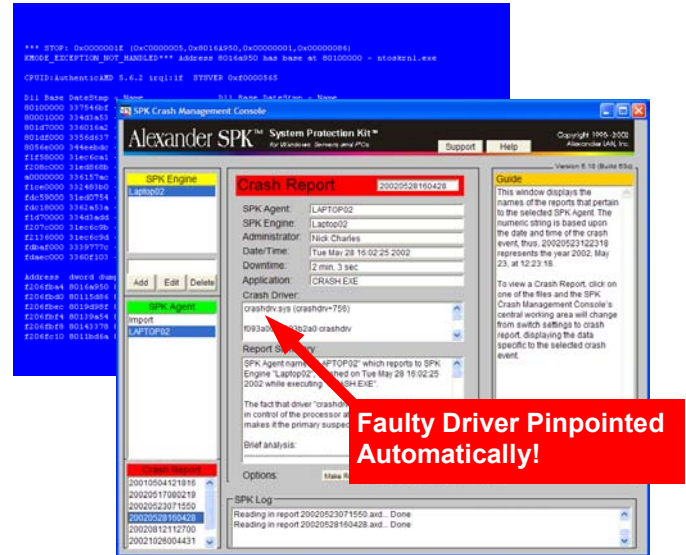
*** STOP: 0x0000001E (0xC0000005,0x8016A950,0x00000001,0x00000086)
KMODE_EXCEPTION_NOT_HANDLED*** Address 8016a950 has base at 80100000 - ntoskrnl.exe

CPUID:AuthenticAMD 5.6.2 irql:1f SYSVER 0xf0000565

Dll Base DateStmp - Name    Dll Base DateStmp - Name
80100000 337546bf
80001000 334d3a53
801d7000 336016a2
801df000 3356d637
8056e000 344eeb4c
f1f58000 31ec6ca1
f208c000 31ed868b
a0000000 336157ac
f1ce0000 332480b0
fdc59000 31ed0754
fdc18000 3362a53a
f1d70000 334d3add
f207c000 31ec6c9b
f2116000 31ec6c9d
fdbaf000 3339777c
fdaec000 3360f103

Address dword dump
f206fba4 8016a950
f206fbd0 80115d86
f206fbec 8019d98f
f206fbf4 80139a54
f206fbf8 80143378
f206fc10 8011bd6a

SPK Crash Management Console
Alexander SPK™ System Protection Kit™ for Windows Servers and PCs
Support Help
Copyright 1995-2002 Alexander LAN, Inc.
Version 6.10 (Build 83b)

SPK Engine
Laptop02
Add Edit Delete

SPK Agent
Import
LAPTOP02

Crash Report
20010504121816
20010517080219
20020523071550
20020528160428
20020812112700
20021026004431

Crash Report 20020528160428
SPK Agent: LAPTOP02
SPK Engine: Laptop02
Administrator: Nick Charles
Date/Time: Tue May 28 16:02:25 2002
Downtime: 2 min, 3 sec
Application: CRASH.EXE
Crash Driver:
crashdrv.sys (crashdrv=756)
f093a0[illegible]3b2a0 crashdrv
Report S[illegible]y
SPK Agent name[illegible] "LAPTOP02" which reports to SPK Engine "Laptop02", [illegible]shed on Tue May 28 16:02:25 2002 while executing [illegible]ASH.EXE".
The fact that driver "crashdr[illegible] in control of the processor at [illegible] makes it the primary suspec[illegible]
Brief analysis:
Options: Make R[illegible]

Guide
This window displays the names of the reports that pertain to the selected SPK Agent. The numeric string is based upon the date and time of the crash event, thus, 20020523122318 represents the year 2002, May 23, at 12:23:18.

To view a Crash Report, click on one of the files and the SPK Crash Management Console's central working area will change from switch settings to crash report, displaying the data specific to the selected crash event.

SPK Log
Reading in report 20020523071550.xd... Done
Reading in report 20020528160428.xd... Done

Faulty Driver Pinpointed Automatically!